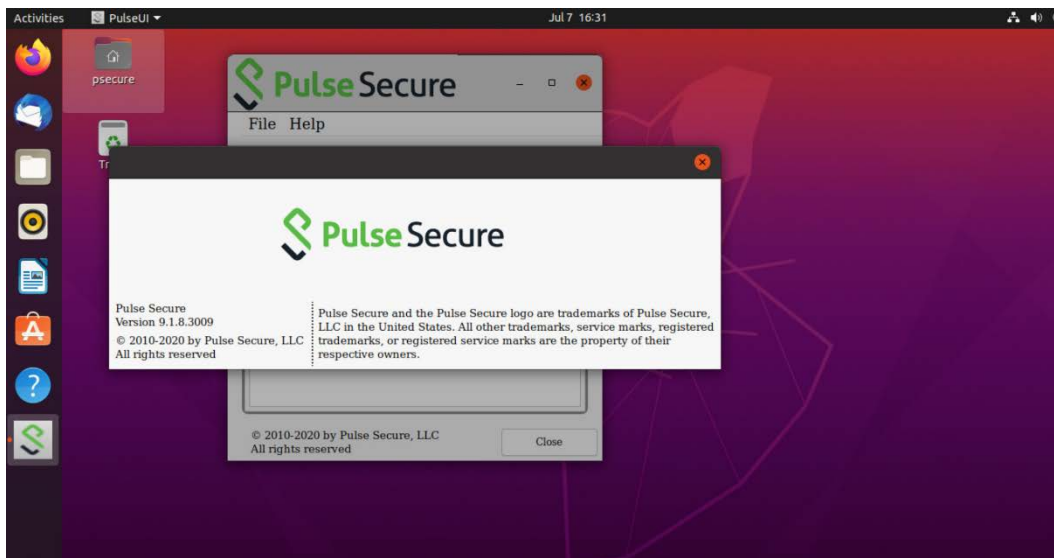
Activities PulseUI ▾ Jul 7 16:31

psecure

Tr

Pulse Secure

File Help

Pulse Secure

Pulse Secure
Version 9.1.8.3009
© 2010-2020 by Pulse Secure, LLC
All rights reserved

Pulse Secure and the Pulse Secure logo are trademarks of Pulse Secure, LLC in the United States. All other trademarks, service marks, registered trademarks, or registered service marks are the property of their respective owners.

© 2010-2020 by Pulse Secure, LLC
All rights reserved

Close